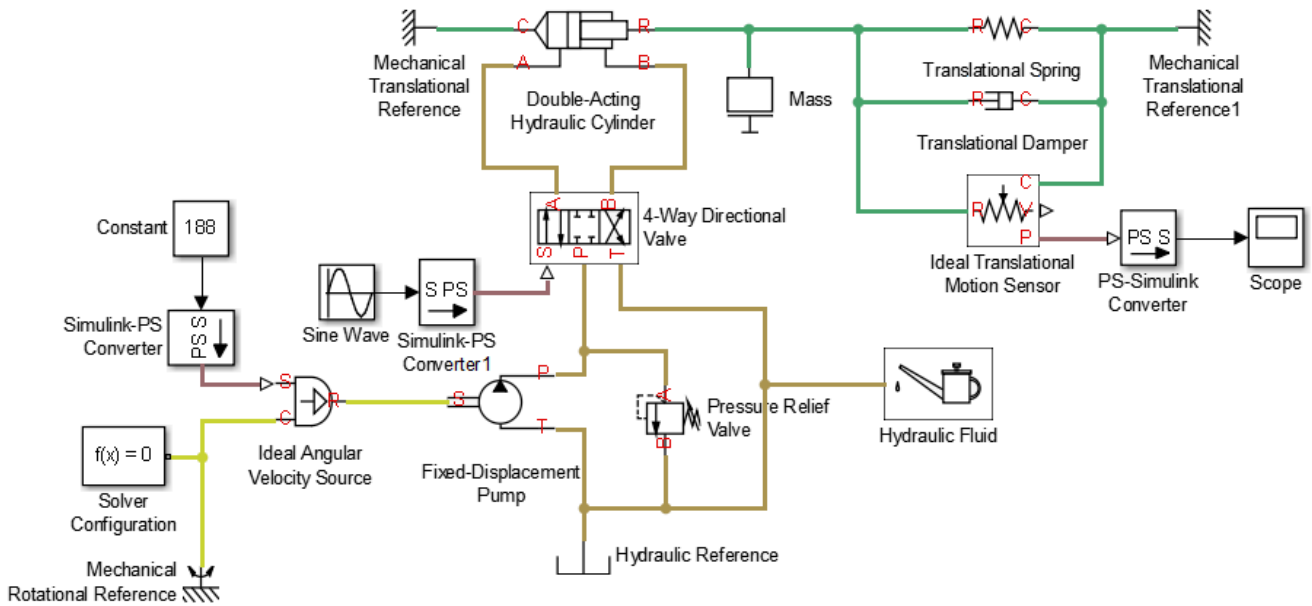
C R
A B
Mechanical Translational Reference

Double-Acting Hydraulic Cylinder

Mass

R C
Translational Spring

R C
Translational Damper

Mechanical Translational Reference1

C
R V
P
Ideal Translational Motion Sensor

A B
S P T
4-Way Directional Valve

PS S
PS-Simulink Converter

Scope

Constant 188

PS S
Simulink-PS Converter

Sine Wave

S PS
Simulink-PS Converter1

S
C R
Ideal Angular Velocity Source

S P
T
Fixed-Displacement Pump

A
B
Pressure Relief Valve

Hydraulic Fluid

f(x) = 0
Solver Configuration

Mechanical Rotational Reference

Hydraulic Reference